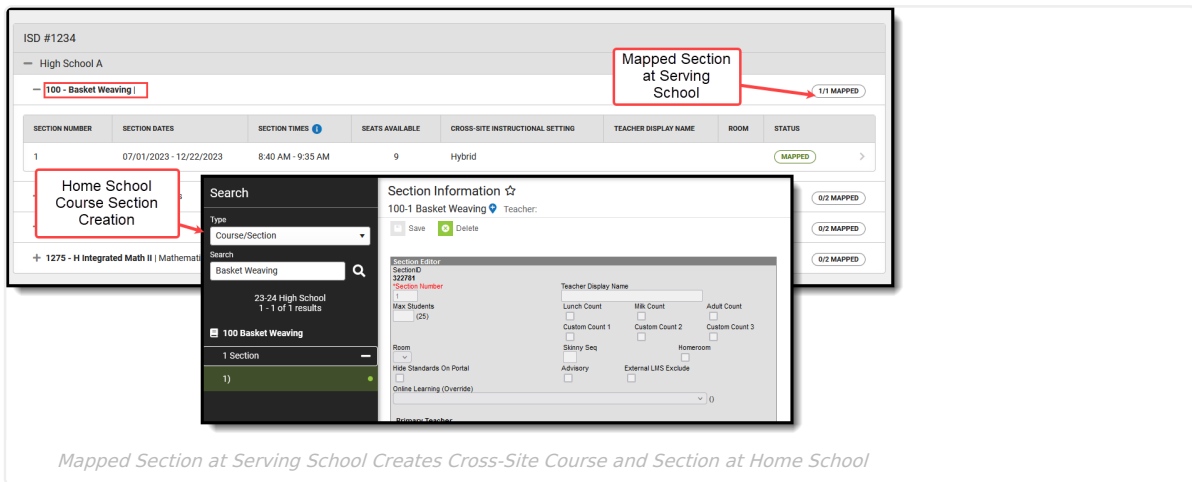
ISD #1234

High School A

100 - Basket Weaving |

Mapped Section at Serving School

1/1 MAPPED

| SECTION NUMBER | SECTION DATES | SECTION TIMES | SEATS AVAILABLE | CROSS-SITE INSTRUCTIONAL SETTING | TEACHER DISPLAY NAME | ROOM | STATUS |
|---|---|---|---|---|---|---|---|
| 1 | 07/01/2023 - 12/22/2023 | 8:40 AM - 9:35 AM | 9 | Hybrid | | | MAPPED |

Home School Course Section Creation

0/2 MAPPED

0/2 MAPPED

1275 - H Integrated Math II | Mathemati

0/2 MAPPED

Search

Type

Course/Section

Search

Basket Weaving

23-24 High School
1 - 1 of 1 results

100 Basket Weaving

1 Section

1)

Section Information

100-1 Basket Weaving Teacher:

Save Delete

Section Editor

SectionID
322781

*Section Number
1

Teacher Display Name

Max Students
(25)

Lunch Count

Milk Count

Adult Count

Custom Count 1

Custom Count 2

Custom Count 3

Room

Skinny Seq

Homeroom

Hide Standards On Portal

Advisory

External LMS Exclude

Online Learning (Override)

()

Primary Teacher

Mapped Section at Serving School Creates Cross-Site Course and Section at Home School